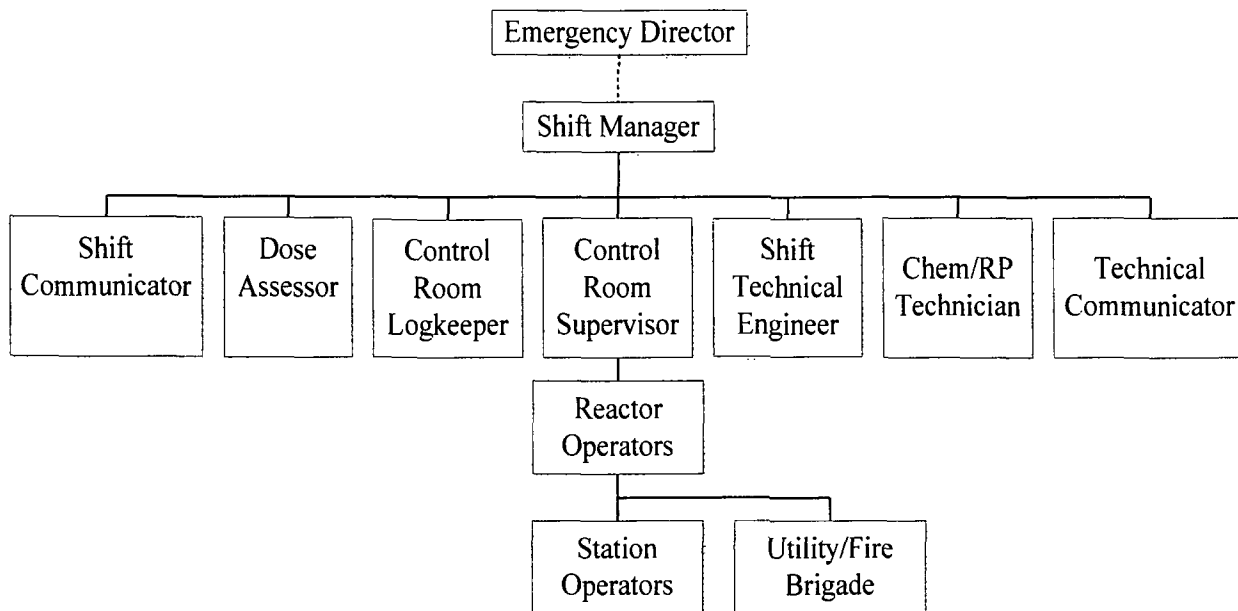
Emergency Director

Shift Manager

Shift Communicator

Dose Assessor

Control Room Logkeeper

Control Room Supervisor

Shift Technical Engineer

Chem/RP Technician

Technical Communicator

Reactor Operators

Station Operators

Utility/Fire Brigade